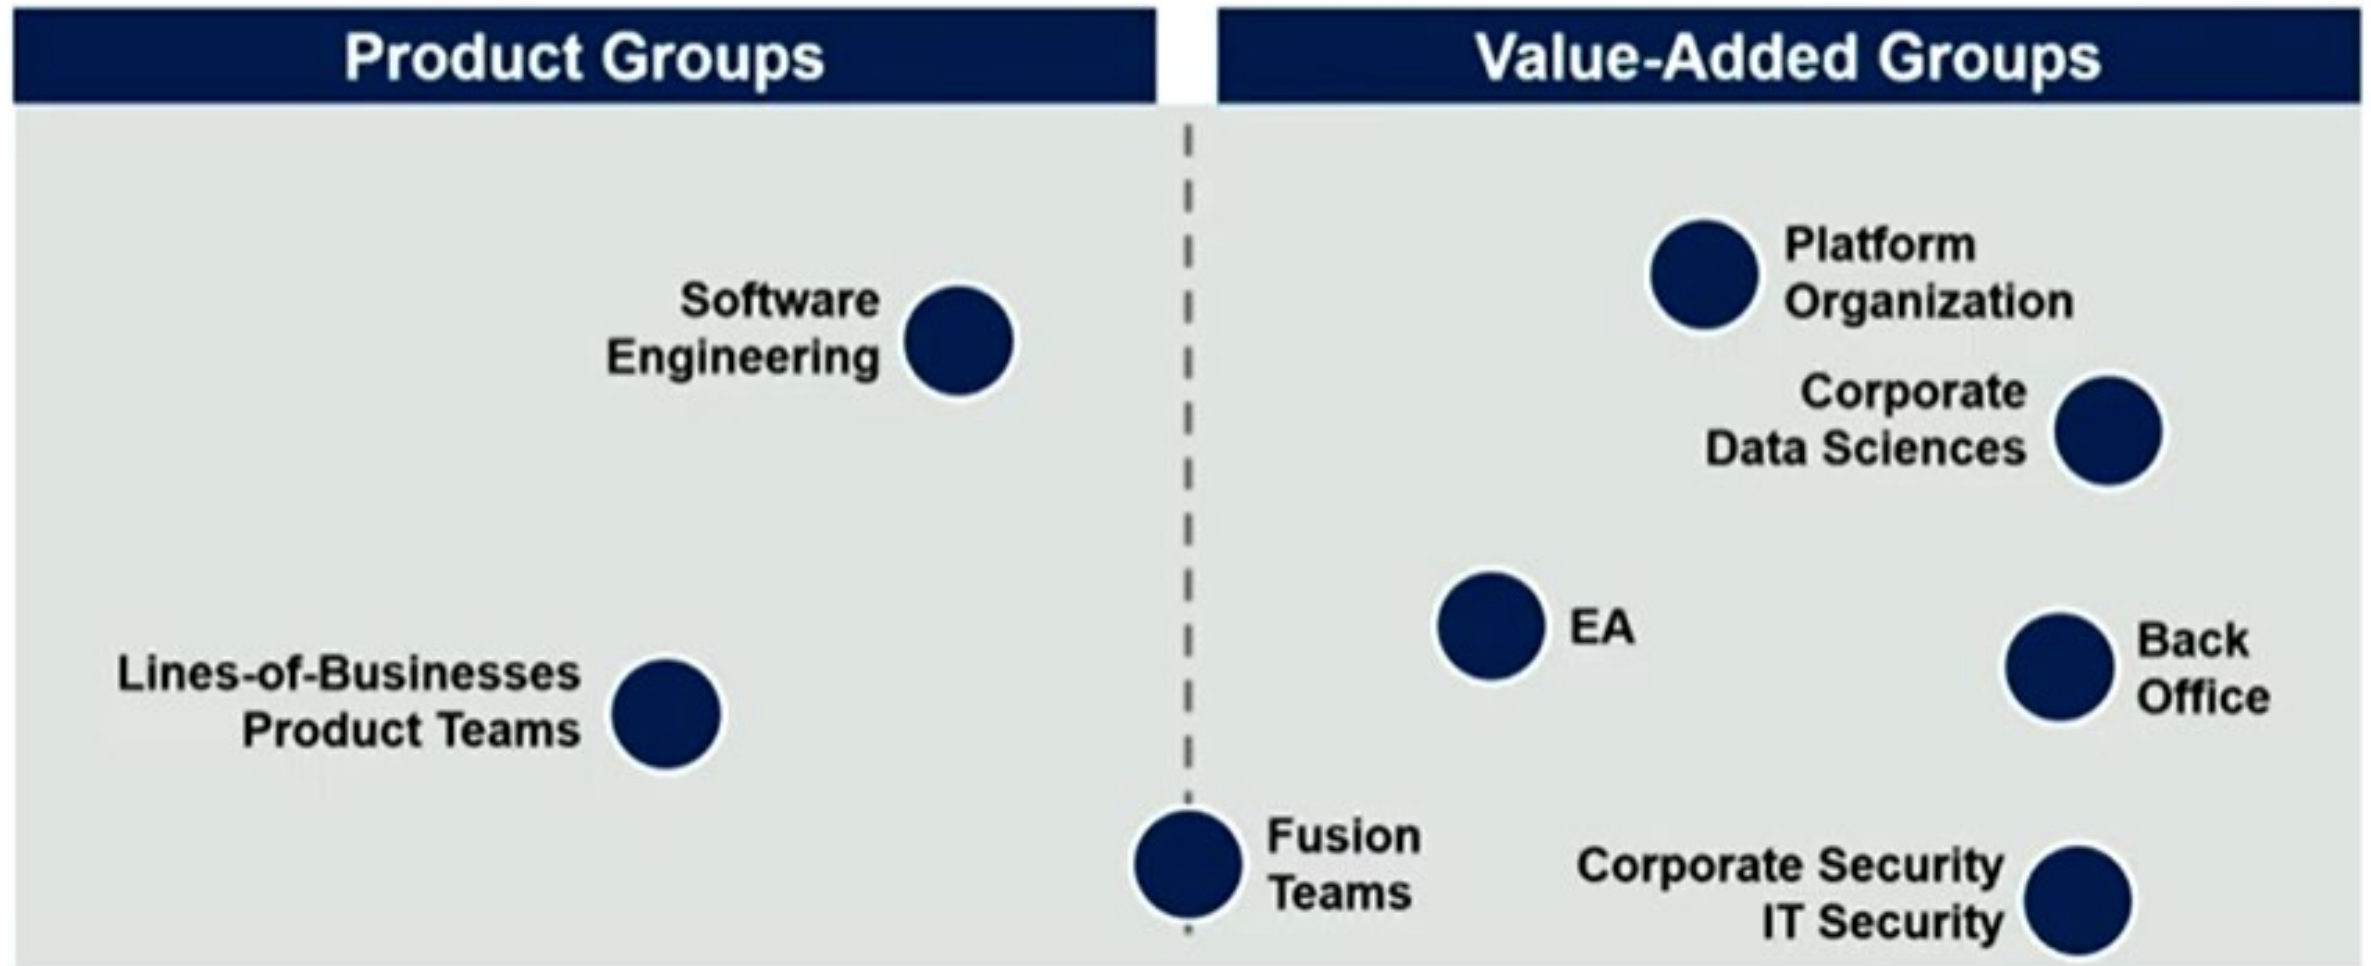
Product Groups

Value-Added Groups

Software Engineering

Lines-of-Businesses Product Teams

Platform Organization

Corporate Data Sciences

EA

Back Office

Fusion Teams

Corporate Security IT Security